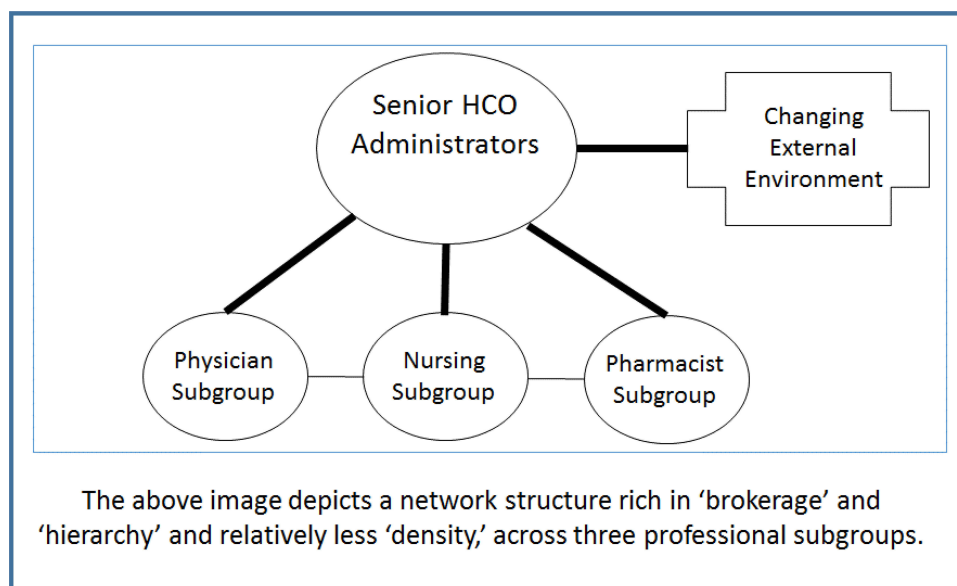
Senior HCO Administrators

Changing External Environment

Physician Subgroup

Nursing Subgroup

Pharmacist Subgroup

The above image depicts a network structure rich in ‘brokerage’ and ‘hierarchy’ and relatively less ‘density,’ across three professional subgroups.